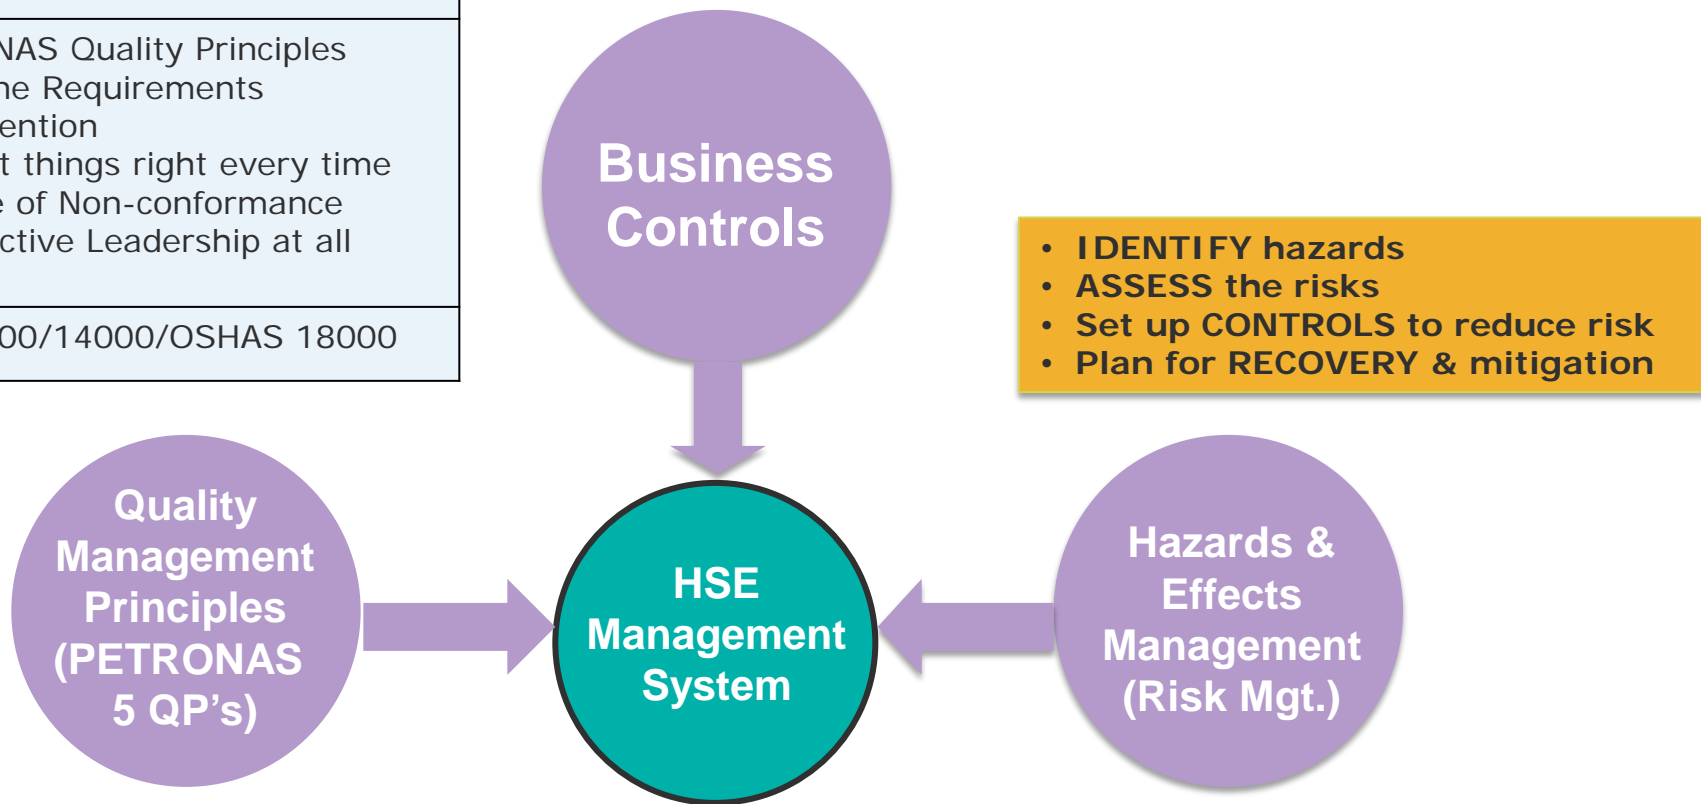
NAS Quality Principles
ne Requirements
ention
t things right every time
e of Non-conformance
ctive Leadership at all

00/14000/OSHAS 18000

Business Controls

• IDENTIFY hazards
• ASSESS the risks
• Set up CONTROLS to reduce risk
• Plan for RECOVERY & mitigation

Quality Management Principles (PETRONAS 5 QP's)

HSE Management System

Hazards & Effects Management (Risk Mgt.)